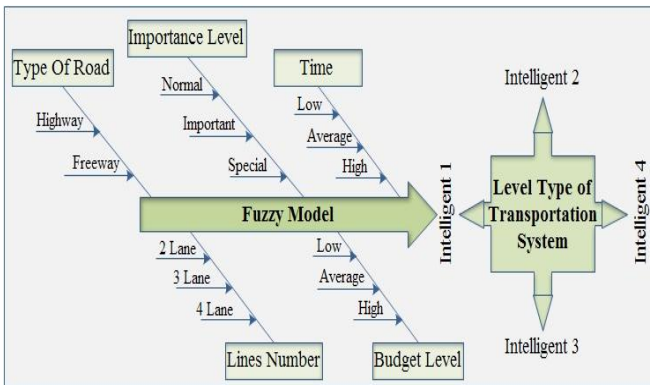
Type Of Road
Highway
Freeway

Importance Level
Normal
Important
Special

Time
Low
Average
High

Fuzzy Model

2 Lane
3 Lane
4 Lane
Lines Number

Low
Average
High
Budget Level

Intelligent 1
Intelligent 2
Level Type of Transportation System
Intelligent 4
Intelligent 3